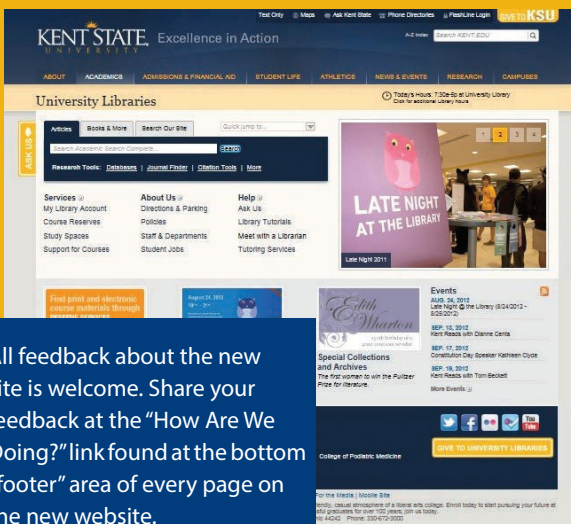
Text Only Maps Ask Kent State Phone Directories FlashLine Login GIVE TO KSU

KENT STATE UNIVERSITY Excellence in Action

A-Z Index Search KENT.EDU

ABOUT ACADEMICS ADMISSIONS & FINANCIAL AID STUDENT LIFE ATHLETICS NEWS & EVENTS RESEARCH CAMPUSES

University Libraries

Today's Hours: 7:30a-5p at University Library Click for additional Library hours

ASK US

Articles Books & More Search Our Site Quick jump to...

Search Academic Search Complete... Search

Research Tools: Databases | Journal Finder | Citation Tools | More

1 2 3 4

LATE NIGHT AT THE LIBRARY

Late Night 2011

Services
My Library Account
Course Reserves
Study Spaces
Support for Courses

About Us
Directions & Parking
Policies
Staff & Departments
Student Jobs

Help
Ask Us
Library Tutorials
Meet with a Librarian
Tutoring Services

Find print and electronic course materials through

August 24, 2012

Edith Wharton

Special Collections and Archives
The first woman to win the Pulitzer Prize for literature.

Events
AUG. 24, 2012
Late Night @ the Library (8/24/2012 - 8/25/2012)
SEP. 13, 2012
Kent Reads with Dianne Cerita
SEP. 17, 2012
Constitution Day Speaker Kathleen Clyde
SEP. 19, 2012
Kent Reads with Tom Beckett
More Events

GIVE TO UNIVERSITY LIBRARIES

College of Podiatric Medicine

For the Media | Mobile Site

ll feedback about the new ite is welcome. Share your eedback at the “How Are We Doing?” link found at the bottom footer” area of every page on he new website.